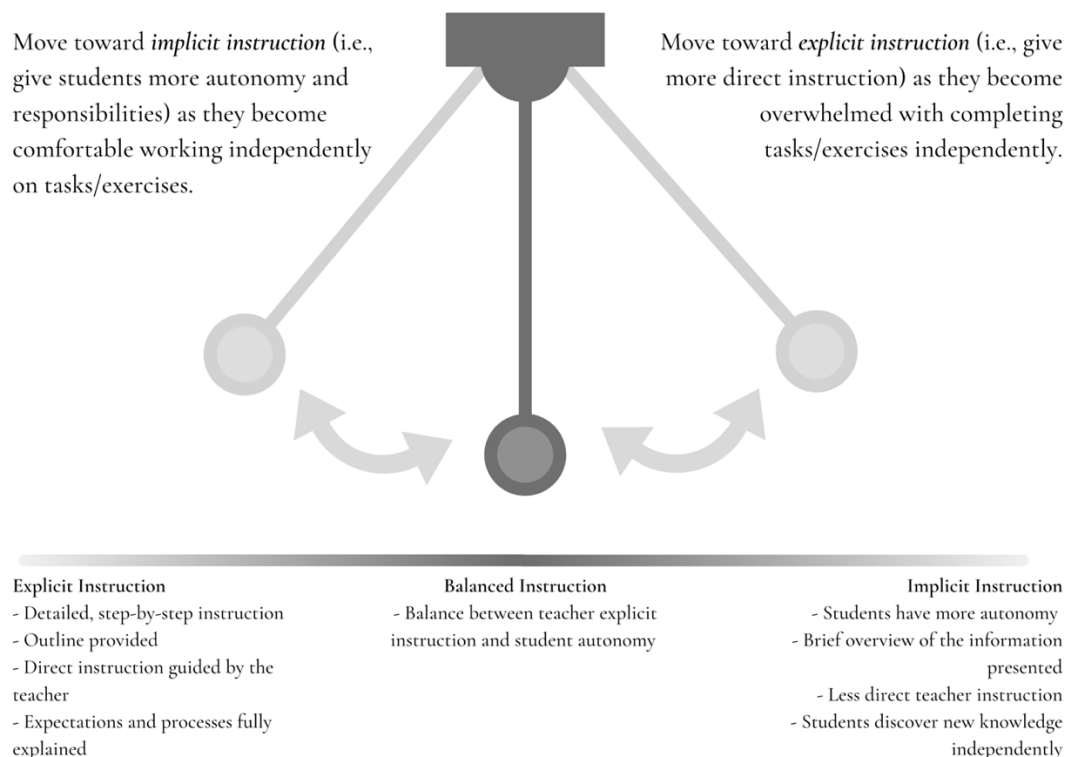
Move toward *implicit instruction* (i.e., give students more autonomy and responsibilities) as they become comfortable working independently on tasks/exercises.

Move toward *explicit instruction* (i.e., give more direct instruction) as they become overwhelmed with completing tasks/exercises independently.

Explicit Instruction
- Detailed, step-by-step instruction
- Outline provided
- Direct instruction guided by the teacher
- Expectations and processes fully explained

Balanced Instruction
- Balance between teacher explicit instruction and student autonomy

Implicit Instruction
- Students have more autonomy
- Brief overview of the information presented
- Less direct teacher instruction
- Students discover new knowledge independently